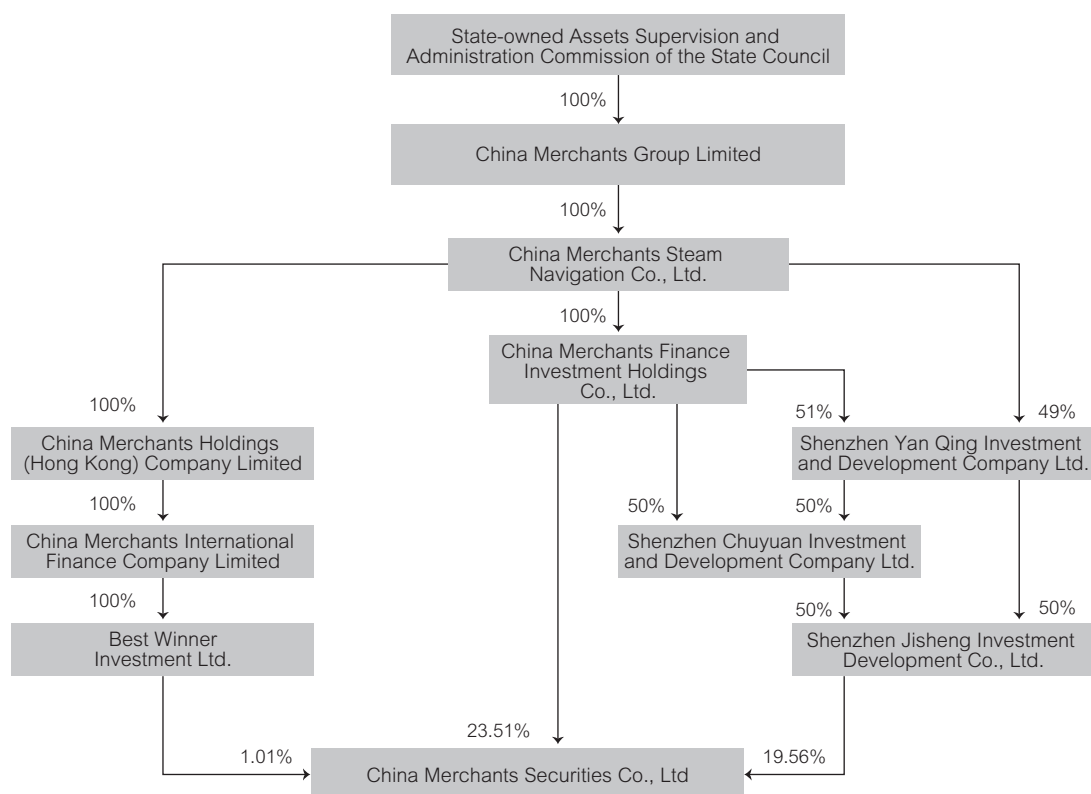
State-owned Assets Supervision and Administration Commission of the State Council

100%

China Merchants Group Limited

100%

China Merchants Steam Navigation Co., Ltd.

100%

China Merchants Finance Investment Holdings Co., Ltd.

100%

51%

49%

China Merchants Holdings (Hong Kong) Company Limited

Shenzhen Yan Qing Investment and Development Company Ltd.

100%

50%

50%

China Merchants International Finance Company Limited

Shenzhen Chuyuan Investment and Development Company Ltd.

100%

50%

50%

Best Winner Investment Ltd.

Shenzhen Jisheng Investment Development Co., Ltd.

23.51%

1.01%

19.56%

China Merchants Securities Co., Ltd